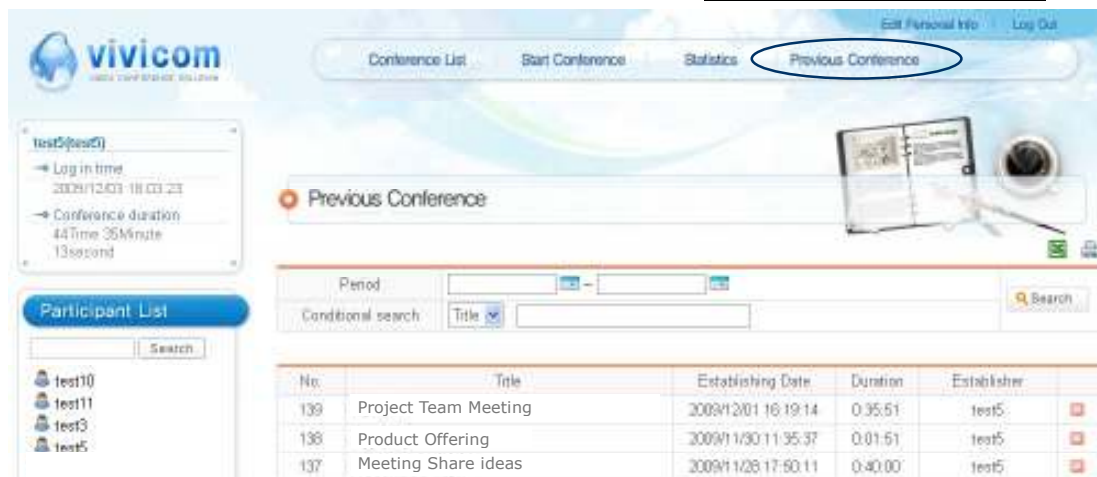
vivicom
video conference solution

Edit Personal Info | Log Out

Conference List Start Conference Statistics Previous Conference

test5(test5)
→ Log in time
2009/12/03 18:03:23
→ Conference duration
44Time 35Minute 13second

Participant List
Search
test10
test11
test3
test5

Previous Conference

Period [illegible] ~ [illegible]
Conditional search Title
Search

| No. | Title | Establishing Date | Duration | Establisher | |
|---|---|---|---|---|---|
| 139 | Project Team Meeting | 2009/12/01 16:19:14 | 0:35:51 | test5 | |
| 138 | Product Offering | 2009/11/30 11:35:37 | 0:01:51 | test5 | |
| 137 | Meeting Share ideas | 2009/11/28 17:50:11 | 0:40:00 | test5 | |